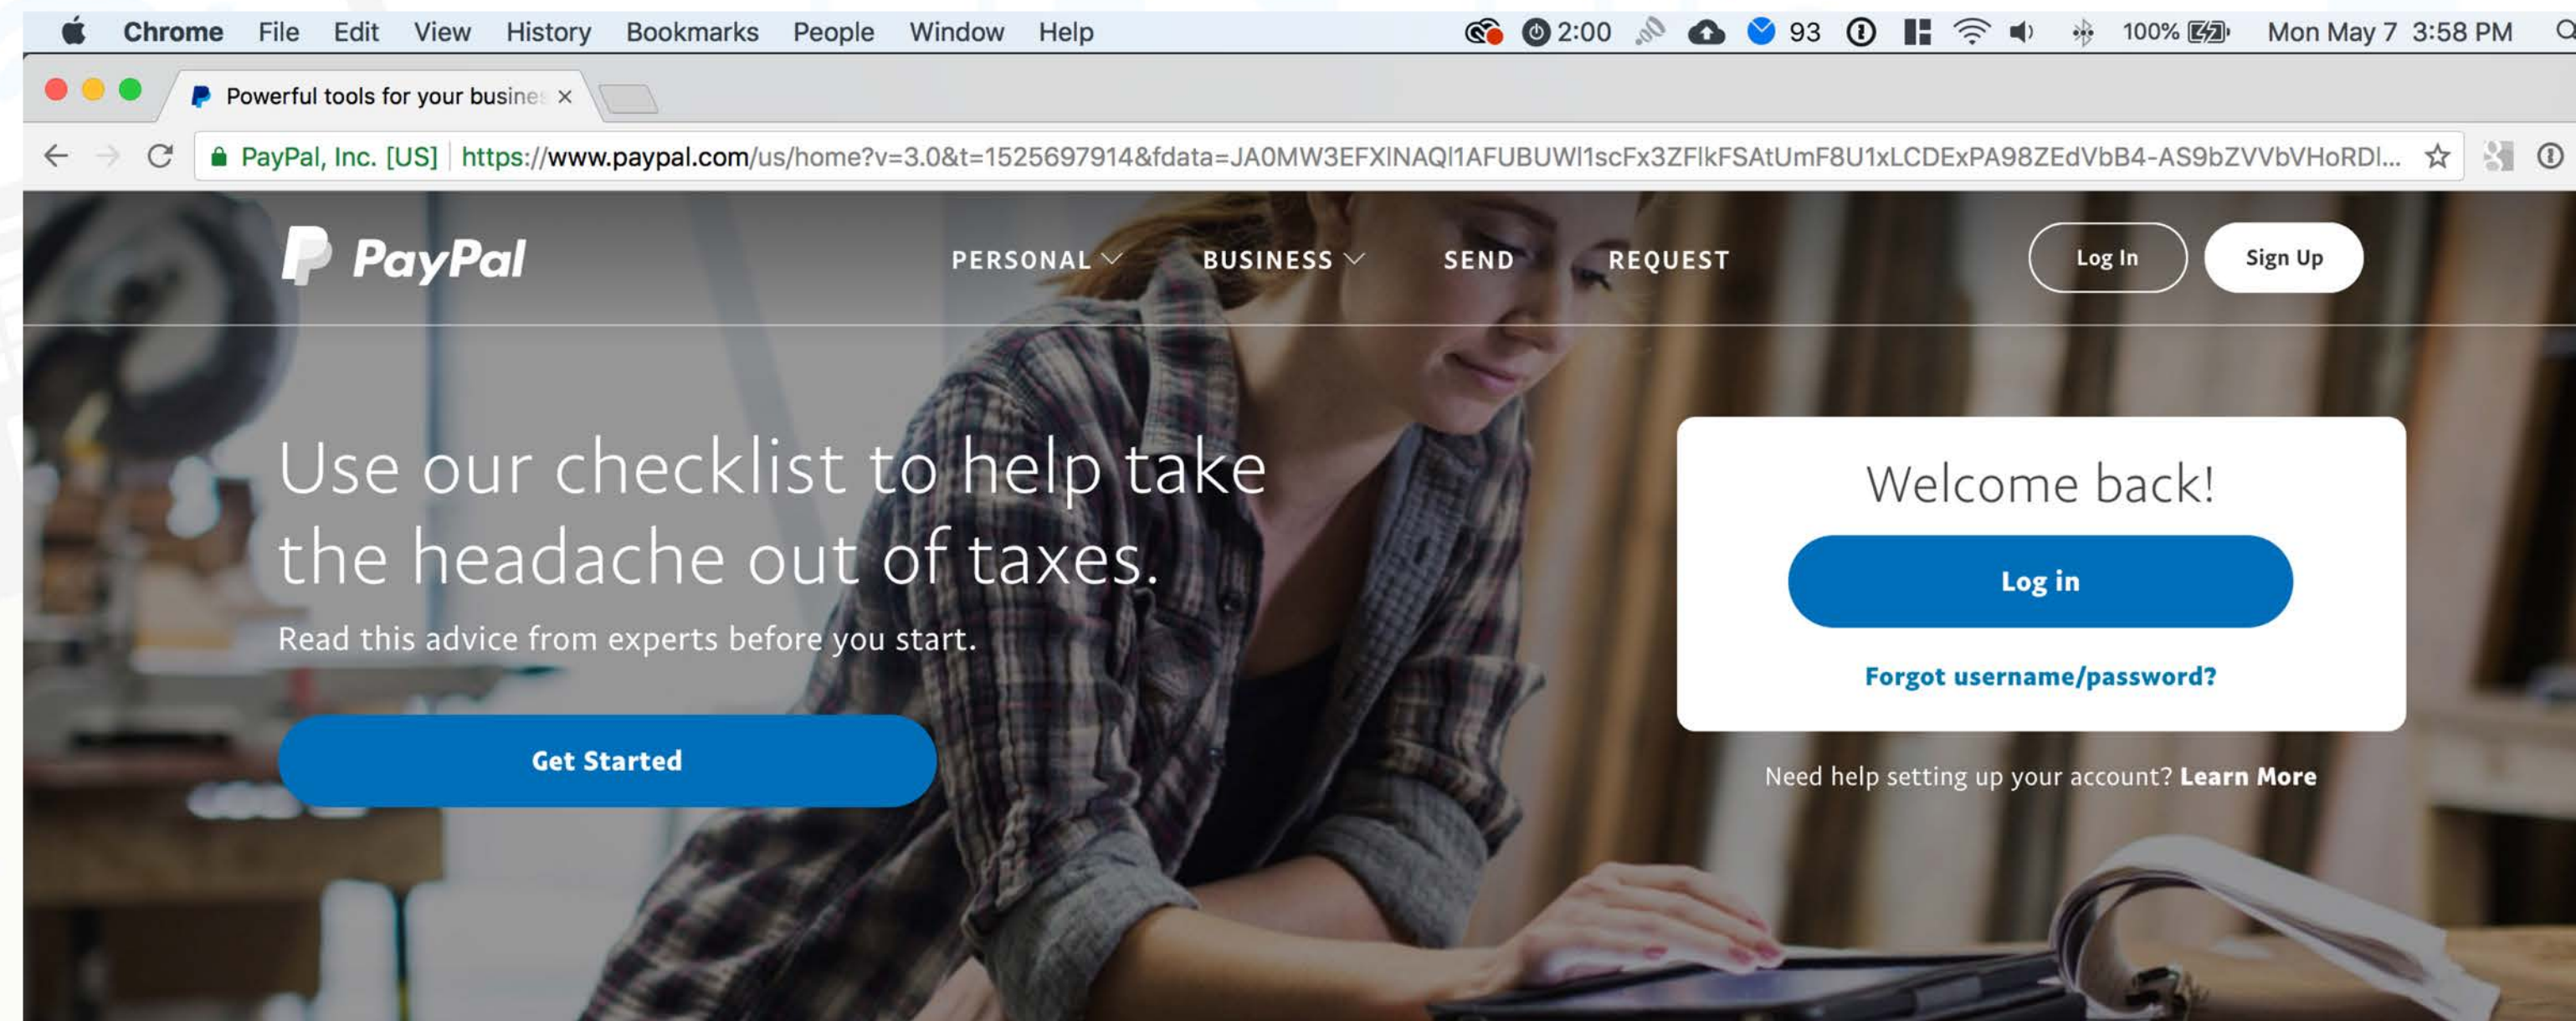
Chrome File Edit View History Bookmarks People Window Help 2:00 93 100% Mon May 7 3:58 PM

Powerful tools for your busine ×

PayPal, Inc. [US] https://www.paypal.com/us/home?v=3.0&t=1525697914&fdata=JA0MW3EFXINAQI1AFUBUWl1scFx3ZFlkFSAtUmF8U1xLCDExPA98ZEdVbB4-AS9bZVVbVHoRDl...

PayPal

PERSONAL BUSINESS SEND REQUEST

Log In Sign Up

Use our checklist to help take the headache out of taxes.

Read this advice from experts before you start.

Get Started

Welcome back!

Log in

Forgot username/password?

Need help setting up your account? Learn More